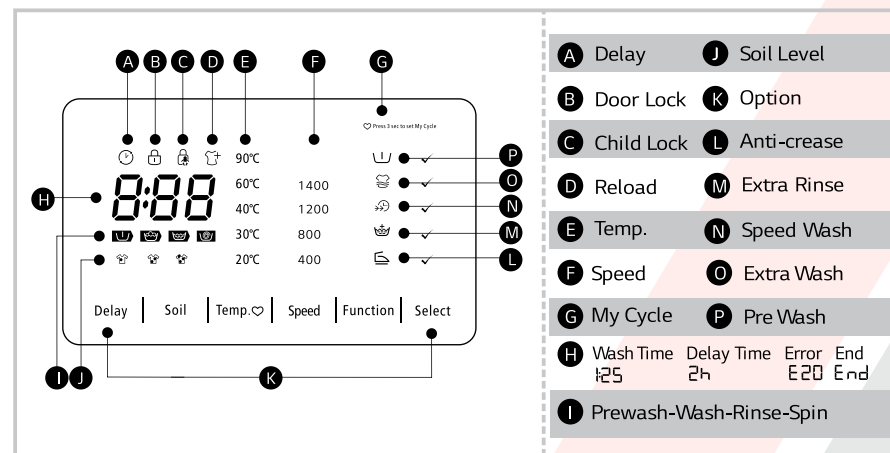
A B C D E F G

Press 3 sec to set My Cycle

90℃
60℃ 1400
40℃ 1200
30℃ 800
20℃ 400

8:88

H

P
O
N
M
L

Delay | Soil | Temp. | Speed | Function | Select

I J K

A Delay
J Soil Level
B Door Lock
K Option
C Child Lock
L Anti-crease
D Reload
M Extra Rinse
E Temp.
N Speed Wash
F Speed
O Extra Wash
G My Cycle
P Pre Wash
H Wash Time 1:25 Delay Time 2h Error E20 End End
I Prewash-Wash-Rinse-Spin